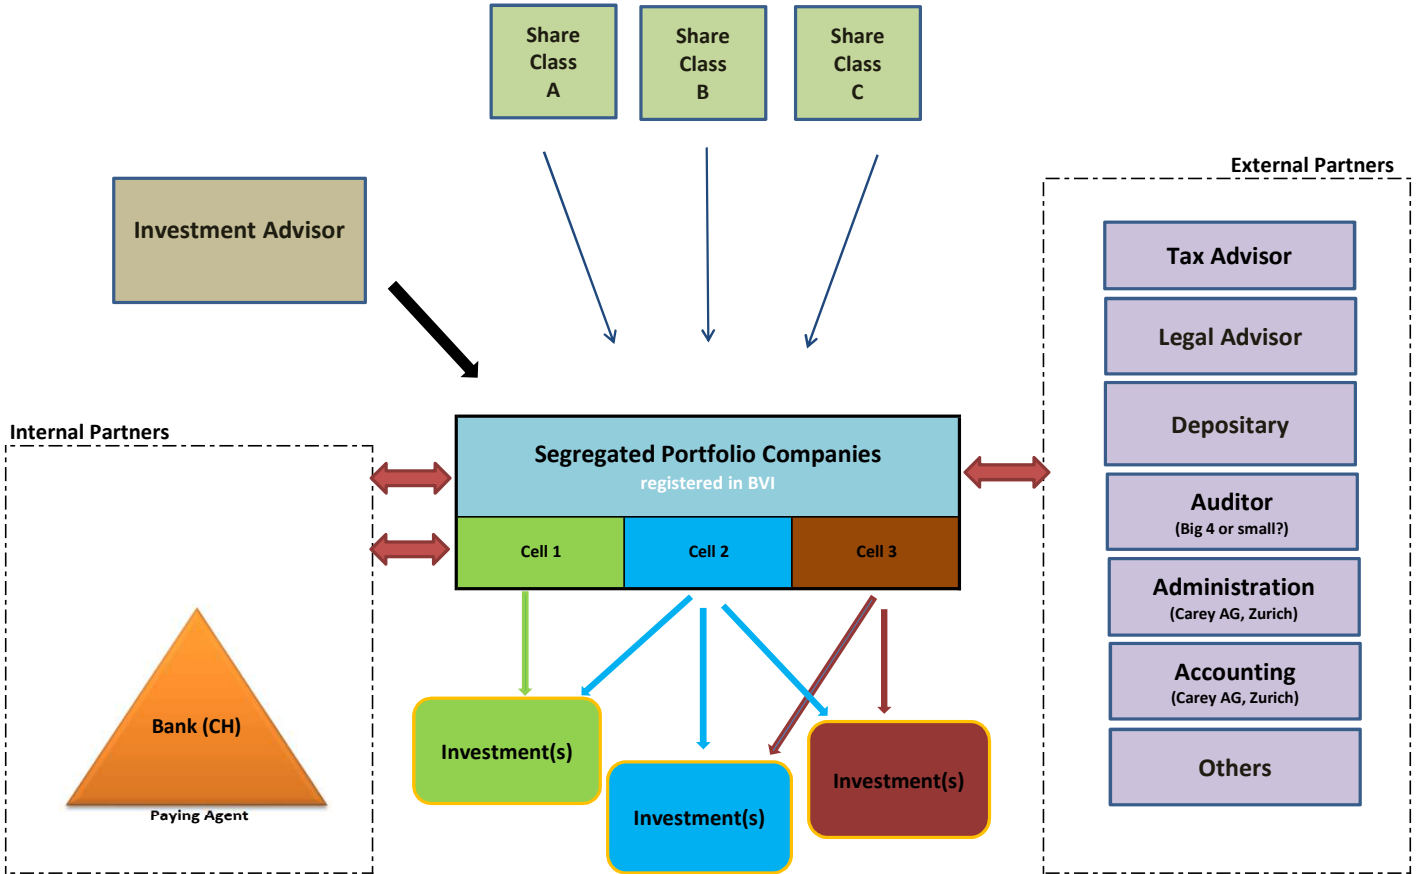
Share Class A

Share Class B

Share Class C

Investment Advisor

External Partners

Tax Advisor

Legal Advisor

Depositary

Auditor
(Big 4 or small?)

Administration
(Carey AG, Zurich)

Accounting
(Carey AG, Zurich)

Others

Internal Partners

Segregated Portfolio Companies
registered in BVI

Cell 1

Cell 2

Cell 3

Bank (CH)

Paying Agent

Investment(s)

Investment(s)

Investment(s)